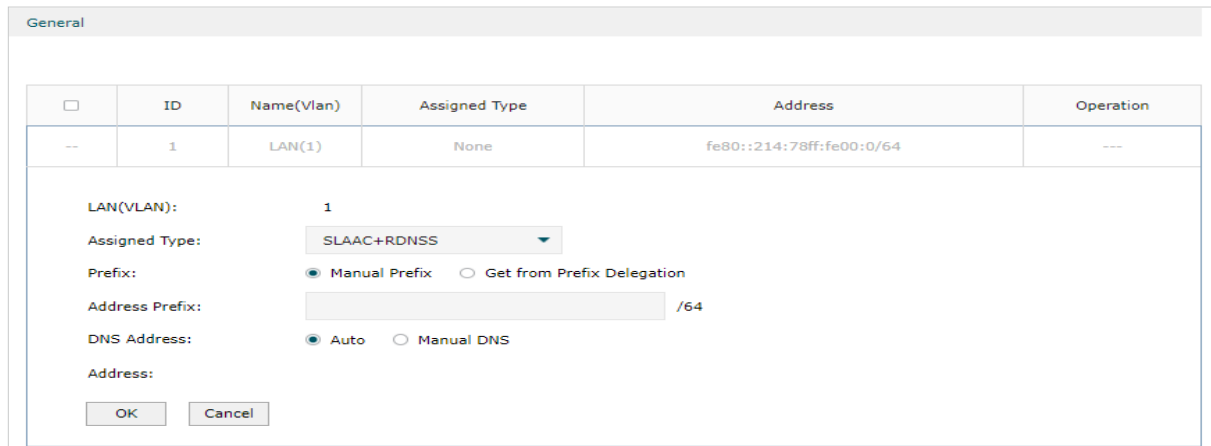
General

| ☐ | ID | Name(Vlan) | Assigned Type | Address | Operation |
|---|---|---|---|---|---|
| -- | 1 | LAN(1) | None | fe80::214:78ff:fe00:0/64 | --- |

LAN(VLAN): 1

Assigned Type: SLAAC+RDNSS

Prefix: Manual Prefix Get from Prefix Delegation

Address Prefix: /64

DNS Address: Auto Manual DNS

Address:

OK Cancel